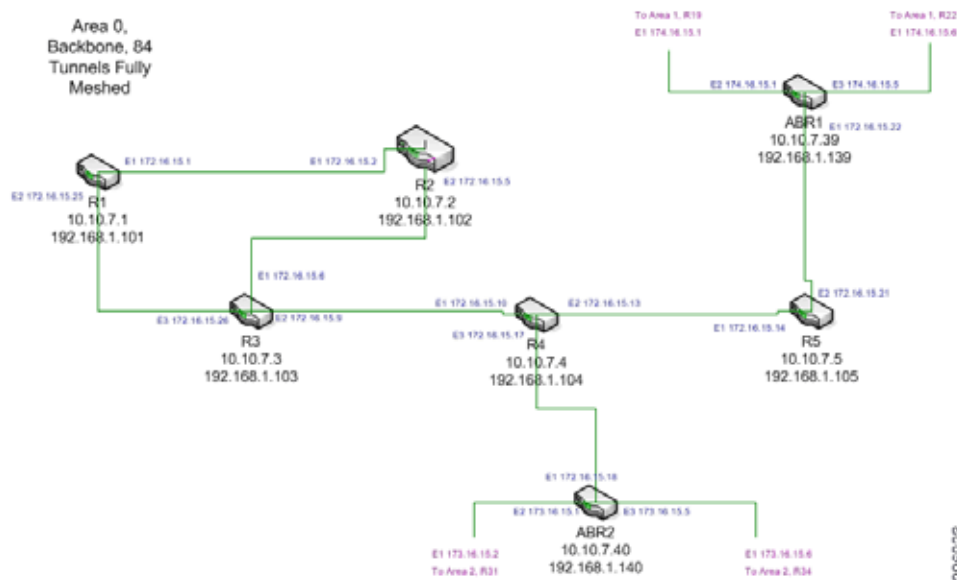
Area 0, Backbone, 84 Tunnels Fully Meshed

To Area 1, R19
E1 174.16.15.1

To Area 1, R22
E1 174.16.15.6

E2 174.16.15.1
E3 174.16.15.5
ABR1
E1 172.16.15.22
10.10.7.39
192.168.1.139

E1 172.16.15.1
E1 172.16.15.2
R2
E2 172.16.15.5
E2 172.16.15.25
R1
10.10.7.1
192.168.1.101
10.10.7.2
192.168.1.102

E1 172.16.15.6
E1 172.16.15.10
E2 172.16.15.13
E2 172.16.15.21
E3 172.16.15.26
E2 172.16.15.9
E3 172.16.15.17
E1 172.16.15.14
R3
10.10.7.3
192.168.1.103
R4
10.10.7.4
192.168.1.104
R5
10.10.7.5
192.168.1.105

E1 172.16.15.18
E2 173.16.15.1
E3 173.16.15.5
ABR2
10.10.7.40
192.168.1.140
E1 173.16.15.2
To Area 2, R31
E1 173.16.15.6
To Area 2, R34
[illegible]